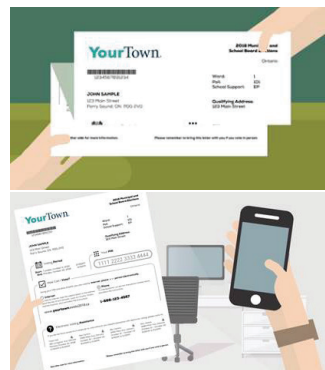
YourTown.

2018 Muni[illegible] School Board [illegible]

Ontario

JOHN SAMPLE
123 Main Street
Parry Sound ON P0G 0V0

Ward: 1
Poll: 101
School Support: EP

Qualifying Address
123 Main Street

Please remember to bring this letter with you if you vote in person

YourTown.

1-888-123-4567